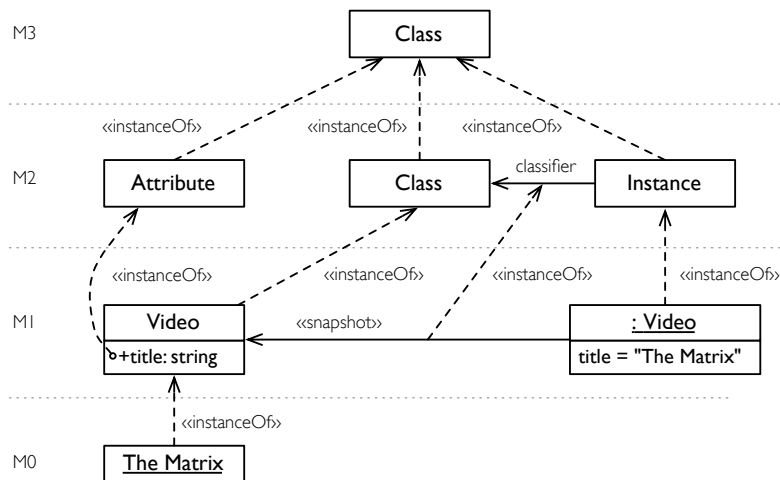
M3

Class

«instanceOf»

«instanceOf»

«instanceOf»

M2

Attribute

Class

classifier

Instance

«instanceOf»

«instanceOf»

«instanceOf»

«instanceOf»

M1

Video

+title: string

«snapshot»

: Video

title = "The Matrix"

«instanceOf»

M0

The Matrix